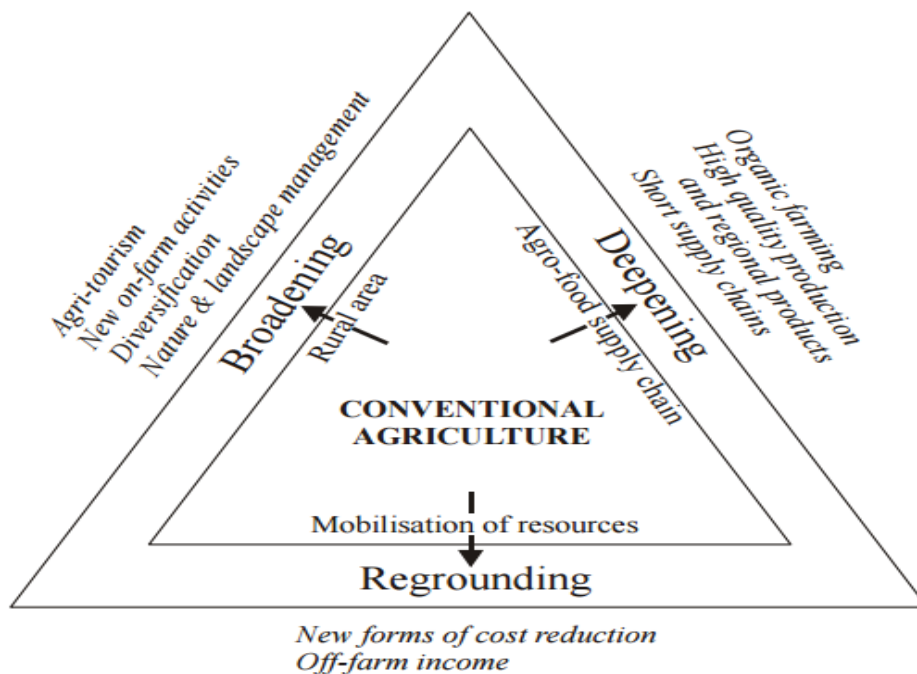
Agri-tourism
New on-farm activities
Diversification
Nature & landscape management

Broadening

Rural area

Organic farming
High quality production
and regional products
Short supply chains

Deepening

Agro-food supply chain

CONVENTIONAL AGRICULTURE

Mobilisation of resources

Regrounding

New forms of cost reduction
Off-farm income